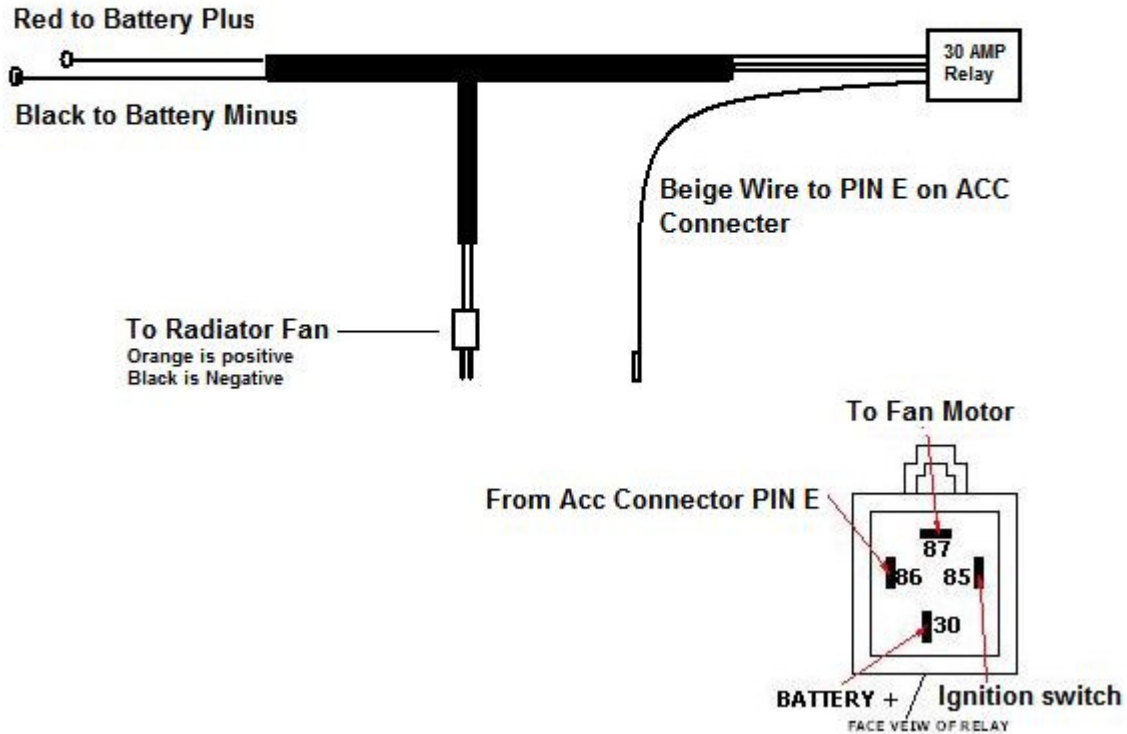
Red to Battery Plus

Black to Battery Minus

30 AMP Relay

Beige Wire to PIN E on ACC Connecter

To Radiator Fan
Orange is positive
Black is Negative

To Fan Motor

From Acc Connector PIN E

87
86 85
30

BATTERY +
Ignition switch
FACE VEIW OF RELAY